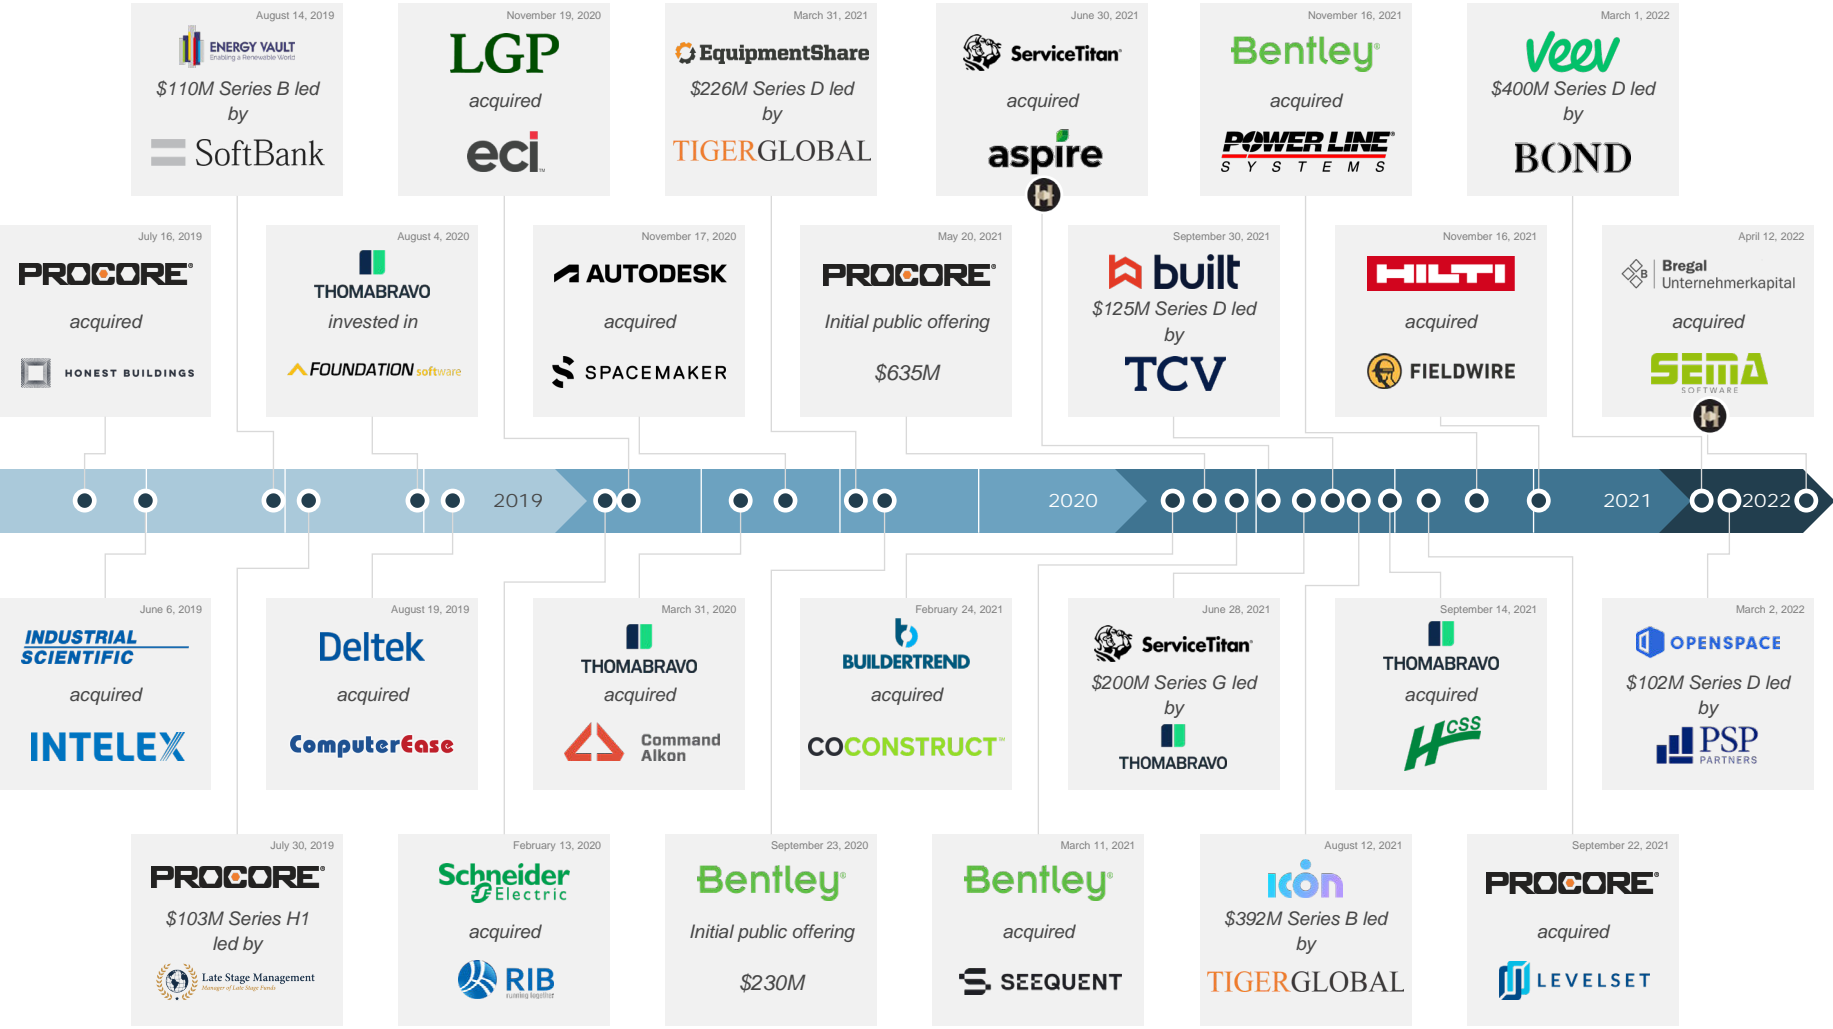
August 14, 2019
ENERGY VAULT
Enabling a Renewable World
$110M Series B led by
SoftBank

November 19, 2020
LGP
acquired
eci

March 31, 2021
EquipmentShare
$226M Series D led by
TIGERGLOBAL

June 30, 2021
ServiceTitan
acquired
aspire

November 16, 2021
Bentley
acquired
POWER LINE SYSTEMS

March 1, 2022
veev
$400M Series D led by
BOND

July 16, 2019
PROCORE
acquired
HONEST BUILDINGS

August 4, 2020
THOMABRAVO
invested in
FOUNDATION software

November 17, 2020
AUTODESK
acquired
SPACEMAKER

May 20, 2021
PROCORE
Initial public offering
$635M

September 30, 2021
built
$125M Series D led by
TCV

November 16, 2021
HILTI
acquired
FIELDWIRE

April 12, 2022
Bregal Unternehmerkapital
acquired
SEMA SOFTWARE

2019

2020

2021

2022

June 6, 2019
INDUSTRIAL SCIENTIFIC
acquired
INTELEX

August 19, 2019
Deltek
acquired
ComputerEase

March 31, 2020
THOMABRAVO
acquired
Command Alkon

February 24, 2021
BUILDERTREND
acquired
COCONSTRUCT

June 28, 2021
ServiceTitan
$200M Series G led by
THOMABRAVO

September 14, 2021
THOMABRAVO
acquired
HCSS

March 2, 2022
OPENSPACE
$102M Series D led by
PSP PARTNERS

July 30, 2019
PROCORE
$103M Series H1 led by
Late Stage Management
Manager of Late Stage Funds

February 13, 2020
Schneider Electric
acquired
RIB
running together

September 23, 2020
Bentley
Initial public offering
$230M

March 11, 2021
Bentley
acquired
SEEQUENT

August 12, 2021
icon
$392M Series B led by
TIGERGLOBAL

September 22, 2021
PROCORE
acquired
LEVELSET